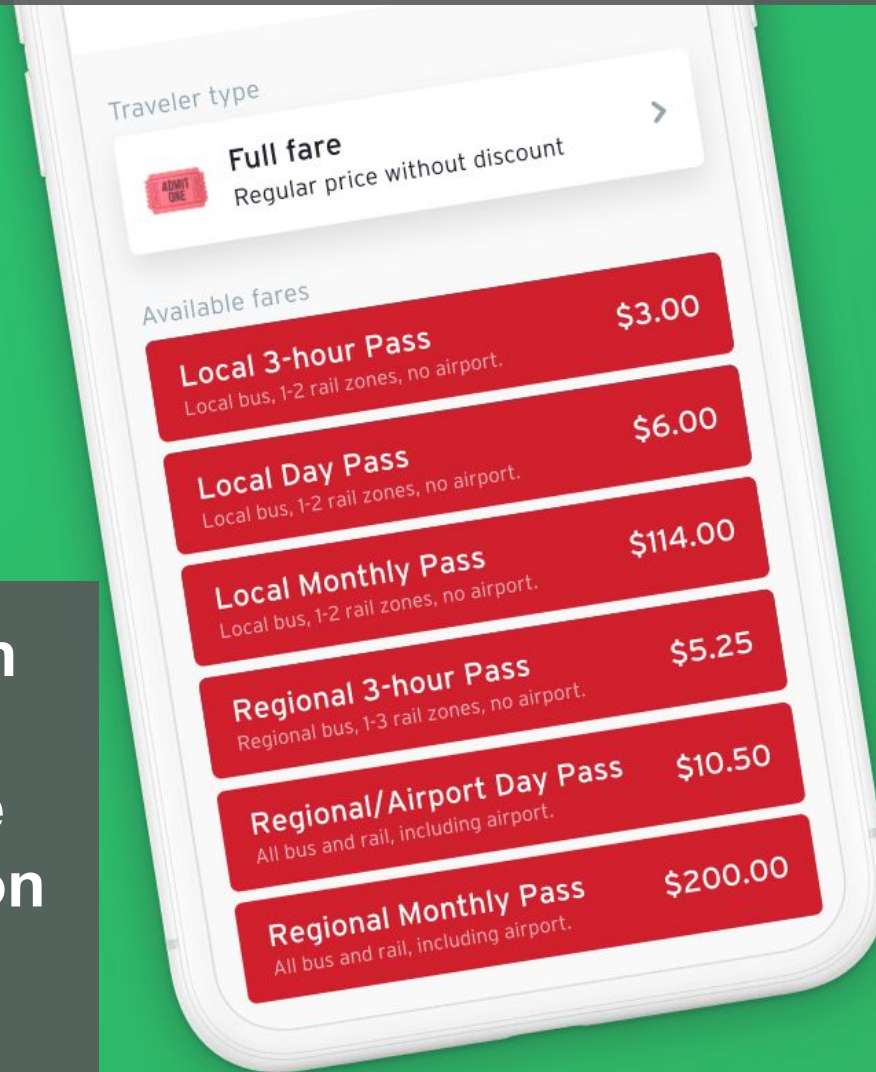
Traveler type

ADMIT ONE

Full fare
Regular price without discount

>

Available fares

Local 3-hour Pass
Local bus, 1-2 rail zones, no airport.
$3.00

Local Day Pass
Local bus, 1-2 rail zones, no airport.
$6.00

Local Monthly Pass
Local bus, 1-2 rail zones, no airport.
$114.00

Regional 3-hour Pass
Regional bus, 1-3 rail zones, no airport.
$5.25

Regional/Airport Day Pass
All bus and rail, including airport.
$10.50

Regional Monthly Pass
All bus and rail, including airport.
$200.00

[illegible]n
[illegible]e
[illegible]on